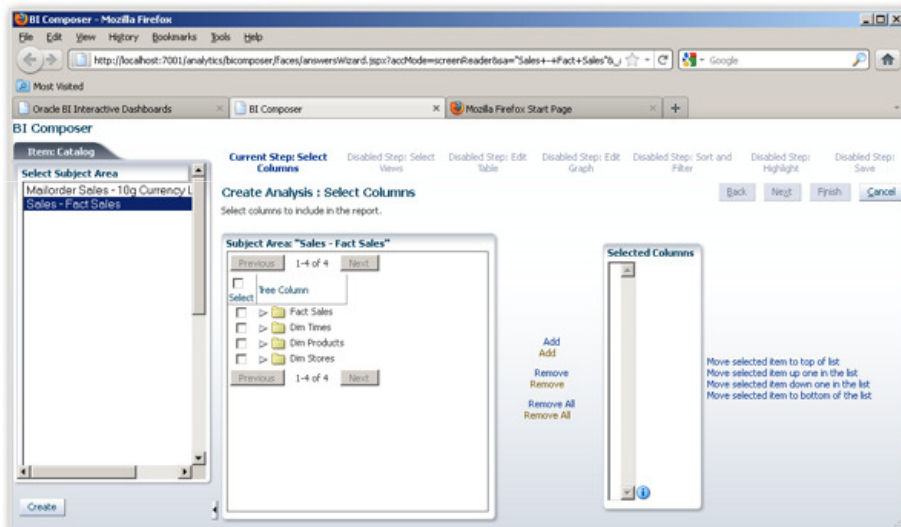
BI Composer - Mozilla Firefox

File Edit View History Bookmarks Tools Help

http://localhost:7001/analytics/bicomposer/faces/answersWizard.jspx?accMode=screenReader&sa="Sales+-+Fact+Sales"&

Google

Most Visited

Oracle BI Interactive Dashboards

BI Composer

Mozilla Firefox Start Page

BI Composer

Item: Catalog

Select Subject Area

Mailorder Sales - 10g Currency L

Sales - Fact Sales

Create

Current Step: Select Columns

Disabled Step: Select Views

Disabled Step: Edit Table

Disabled Step: Edit Graph

Disabled Step: Sort and Filter

Disabled Step: Highlight

Disabled Step: Save

Create Analysis : Select Columns

Back Next Finish Cancel

Select columns to include in the report.

Subject Area: "Sales - Fact Sales"

Previous 1-4 of 4 Next

Select Tree Column

Fact Sales

Dim Times

Dim Products

Dim Stores

Previous 1-4 of 4 Next

Add
Add

Remove
Remove

Remove All
Remove All

Selected Columns

Move selected item to top of list
Move selected item up one in the list
Move selected item down one in the list
Move selected item to bottom of the list